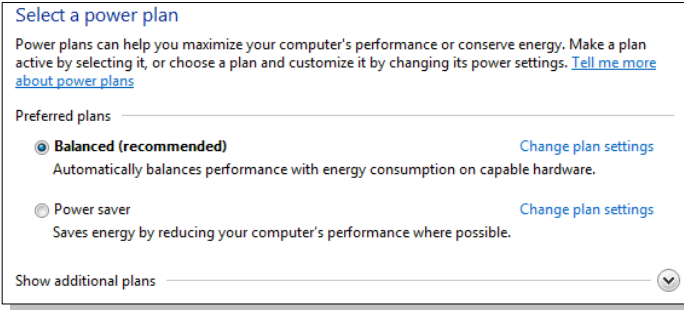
Select a power plan

Power plans can help you maximize your computer's performance or conserve energy. Make a plan active by selecting it, or choose a plan and customize it by changing its power settings. Tell me more about power plans

Preferred plans

Balanced (recommended)
Change plan settings
Automatically balances performance with energy consumption on capable hardware.

Power saver
Change plan settings
Saves energy by reducing your computer's performance where possible.

Show additional plans